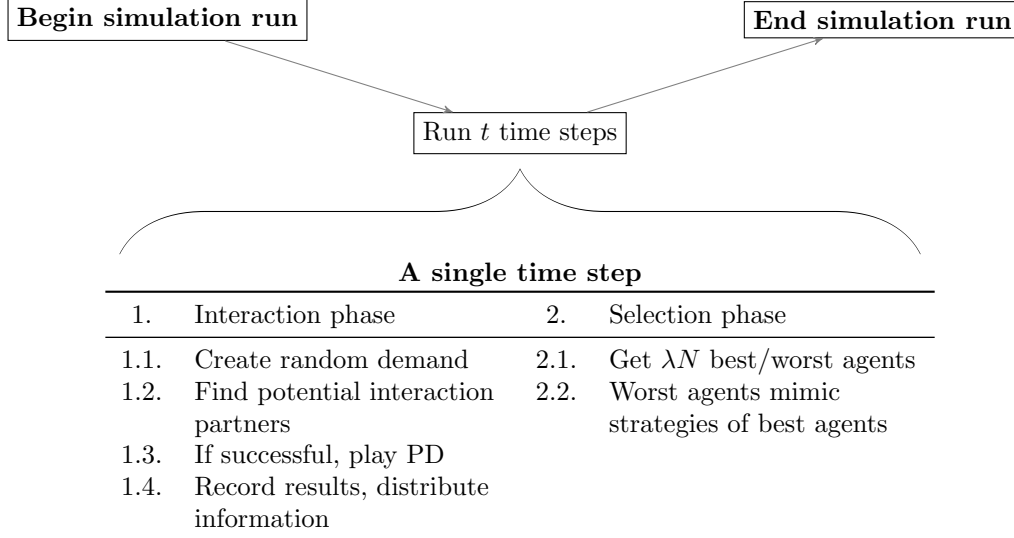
**Begin simulation run**

**End simulation run**

Run $t$ time steps

**A single time step**

| 1. | Interaction phase | 2. | Selection phase |
|---|---|---|---|
| 1.1. | Create random demand | 2.1. | Get $\lambda N$ best/worst agents |
| 1.2. | Find potential interaction partners | 2.2. | Worst agents mimic strategies of best agents |
| 1.3. | If successful, play PD | | |
| 1.4. | Record results, distribute information | | |